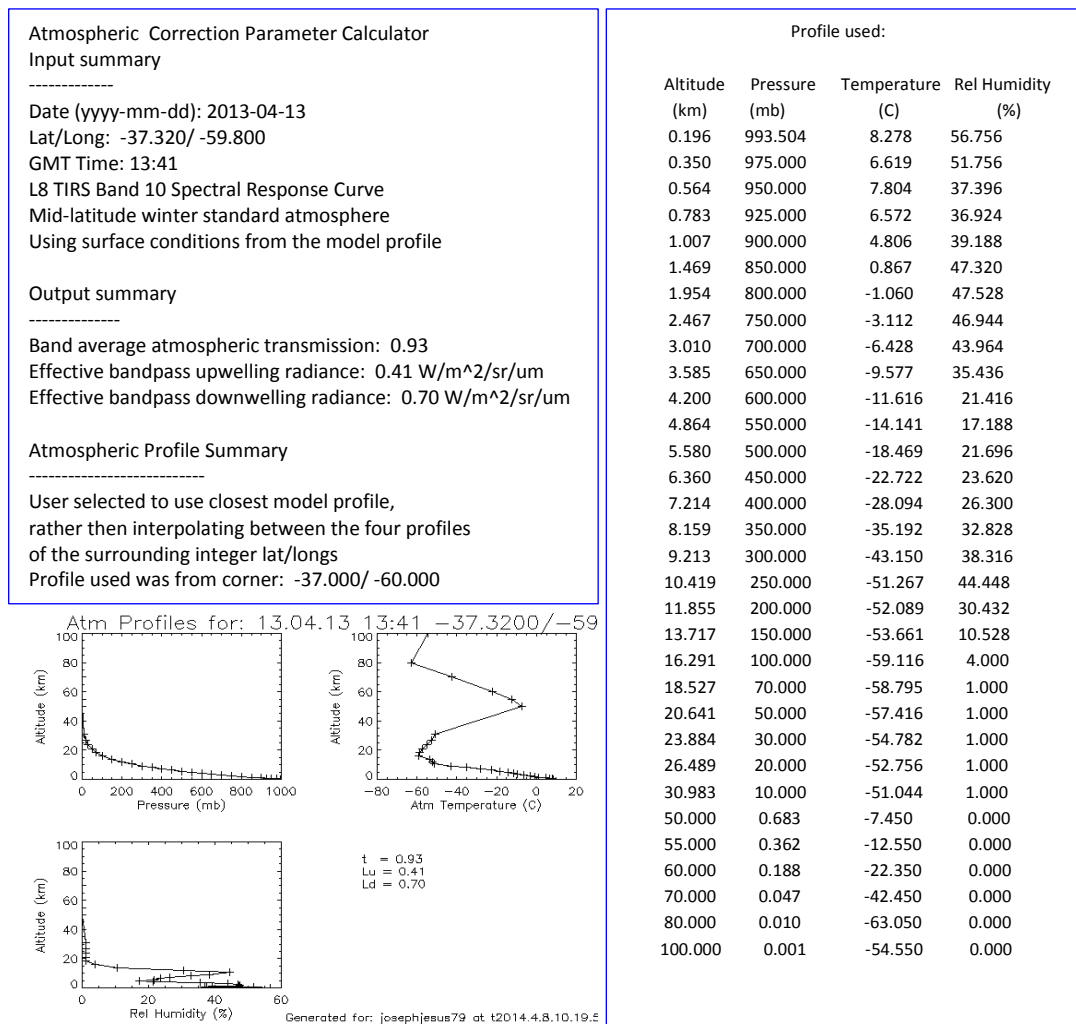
Atmospheric Correction Parameter Calculator
Input summary
-------------
Date (yyyy-mm-dd): 2013-04-13
Lat/Long: -37.320/ -59.800
GMT Time: 13:41
L8 TIRS Band 10 Spectral Response Curve
Mid-latitude winter standard atmosphere
Using surface conditions from the model profile

Output summary
--------------
Band average atmospheric transmission: 0.93
Effective bandpass upwelling radiance: 0.41 W/m^2/sr/um
Effective bandpass downwelling radiance: 0.70 W/m^2/sr/um

Atmospheric Profile Summary
---------------------------
User selected to use closest model profile, rather then interpolating between the four profiles of the surrounding integer lat/longs
Profile used was from corner: -37.000/ -60.000

Atm Profiles for: 13.04.13 13:41 -37.3200/-59

100
80
60
40
20
0
Altitude (km)
0 200 400 600 800 1000
Pressure (mb)

100
80
60
40
20
0
Altitude (km)
-80 -60 -40 -20 0 20
Atm Temperature (C)

100
80
60
40
20
0
Altitude (km)
0 20 40 60
Rel Humidity (%)

t = 0.93
Lu = 0.41
Ld = 0.70

Generated for: josephjesus79 at t2014.4.8.10.19.5

Profile used:

| Altitude (km) | Pressure (mb) | Temperature (C) | Rel Humidity (%) |
|---|---|---|---|
| 0.196 | 993.504 | 8.278 | 56.756 |
| 0.350 | 975.000 | 6.619 | 51.756 |
| 0.564 | 950.000 | 7.804 | 37.396 |
| 0.783 | 925.000 | 6.572 | 36.924 |
| 1.007 | 900.000 | 4.806 | 39.188 |
| 1.469 | 850.000 | 0.867 | 47.320 |
| 1.954 | 800.000 | -1.060 | 47.528 |
| 2.467 | 750.000 | -3.112 | 46.944 |
| 3.010 | 700.000 | -6.428 | 43.964 |
| 3.585 | 650.000 | -9.577 | 35.436 |
| 4.200 | 600.000 | -11.616 | 21.416 |
| 4.864 | 550.000 | -14.141 | 17.188 |
| 5.580 | 500.000 | -18.469 | 21.696 |
| 6.360 | 450.000 | -22.722 | 23.620 |
| 7.214 | 400.000 | -28.094 | 26.300 |
| 8.159 | 350.000 | -35.192 | 32.828 |
| 9.213 | 300.000 | -43.150 | 38.316 |
| 10.419 | 250.000 | -51.267 | 44.448 |
| 11.855 | 200.000 | -52.089 | 30.432 |
| 13.717 | 150.000 | -53.661 | 10.528 |
| 16.291 | 100.000 | -59.116 | 4.000 |
| 18.527 | 70.000 | -58.795 | 1.000 |
| 20.641 | 50.000 | -57.416 | 1.000 |
| 23.884 | 30.000 | -54.782 | 1.000 |
| 26.489 | 20.000 | -52.756 | 1.000 |
| 30.983 | 10.000 | -51.044 | 1.000 |
| 50.000 | 0.683 | -7.450 | 0.000 |
| 55.000 | 0.362 | -12.550 | 0.000 |
| 60.000 | 0.188 | -22.350 | 0.000 |
| 70.000 | 0.047 | -42.450 | 0.000 |
| 80.000 | 0.010 | -63.050 | 0.000 |
| 100.000 | 0.001 | -54.550 | 0.000 |